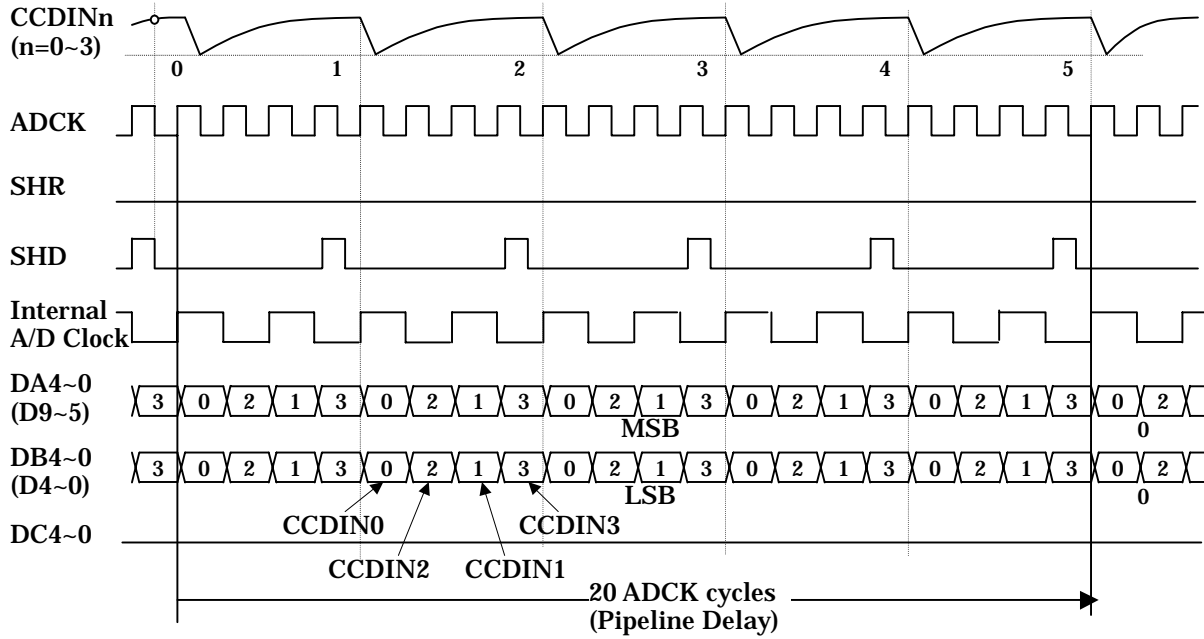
CCDINn
(n=0~3)

0 1 2 3 4 5

ADCK

SHR

SHD

Internal
A/D Clock

DA4~0
(D9~5)

3 0 2 1 3 0 2 1 3 0 2 1 3 0 2 1 3 0 2 1 3 0 2

MSB

0

DB4~0
(D4~0)

3 0 2 1 3 0 2 1 3 0 2 1 3 0 2 1 3 0 2 1 3 0 2

LSB

0

DC4~0

CCDIN0
CCDIN3
CCDIN2
CCDIN1

20 ADCK cycles
(Pipeline Delay)